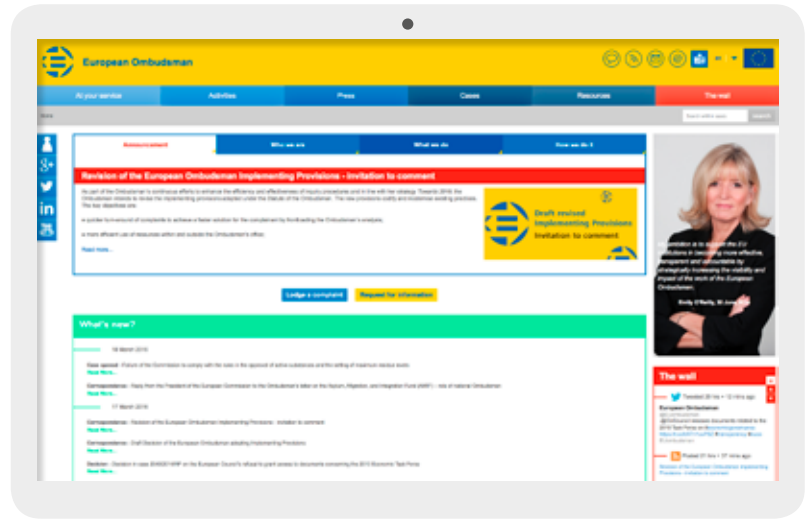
European Ombudsman

At your service | Activities | Press | Cases | Resources | The wall

Announcement | Who we are | What we do | How we do it

Revision of the European Ombudsman Implementing Provisions - invitation to comment

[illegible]

Draft revised Implementing Provisions
Invitation to comment

Read more...

Lodge a complaint | Request for information

What's new?

18 March 2016

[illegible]
Read more...

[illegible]
Read more...

17 March 2016

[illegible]
Read more...

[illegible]
Read more...

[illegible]
Read more...

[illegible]

Emily O'Reilly, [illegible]

The wall

European Ombudsman
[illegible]